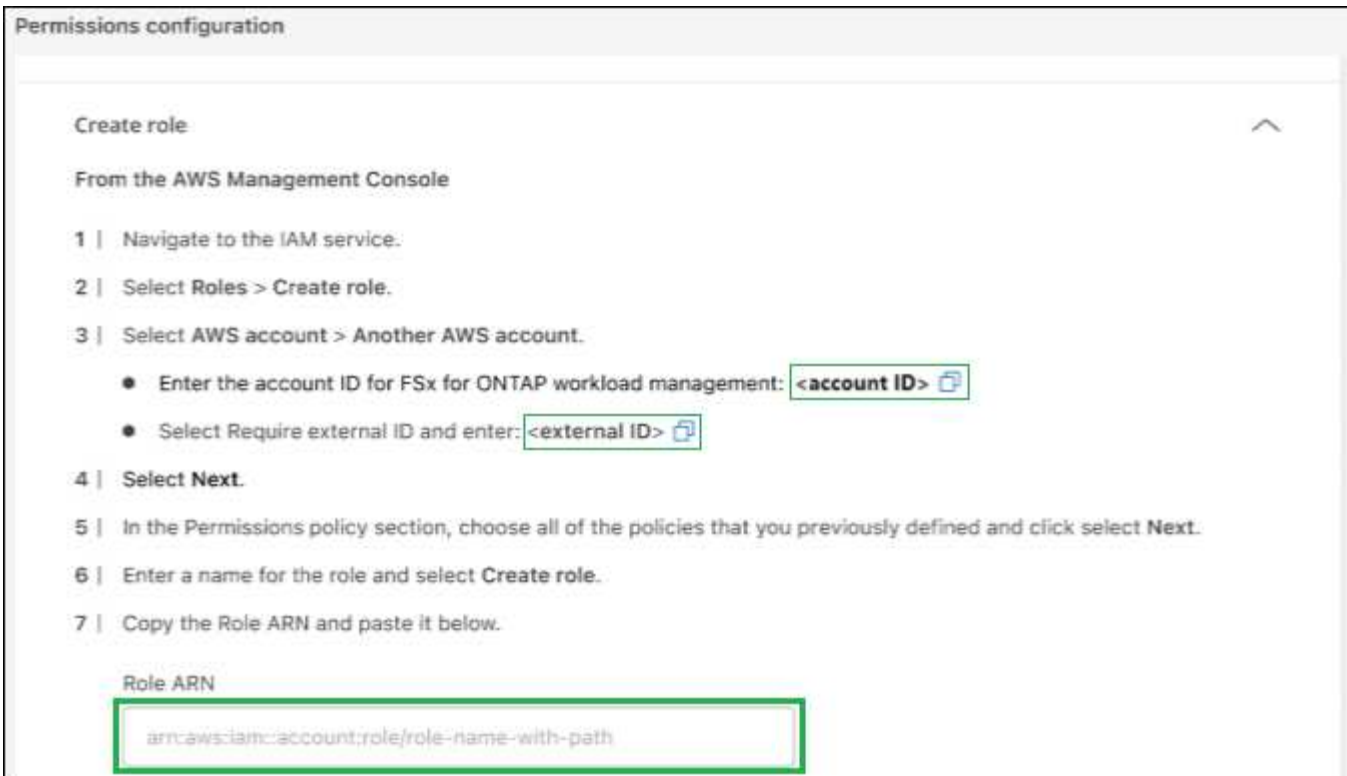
Permissions configuration

Create role

From the AWS Management Console

1 | Navigate to the IAM service.

2 | Select Roles > Create role.

3 | Select AWS account > Another AWS account.

- Enter the account ID for FSx for ONTAP workload management: <account ID>
- Select Require external ID and enter: <external ID>

4 | Select Next.

5 | In the Permissions policy section, choose all of the policies that you previously defined and click select Next.

6 | Enter a name for the role and select Create role.

7 | Copy the Role ARN and paste it below.

Role ARN

arn:aws:iam::account:role/role-name-with-path